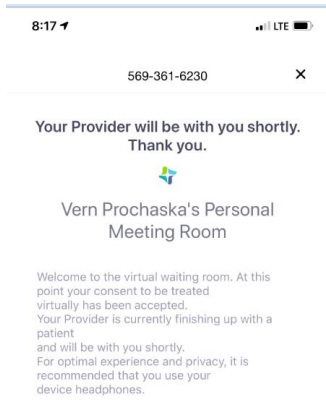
8:17

LTE

569-361-6230

×

Your Provider will be with you shortly. Thank you.

Vern Prochaska's Personal Meeting Room

Welcome to the virtual waiting room. At this point your consent to be treated virtually has been accepted.
Your Provider is currently finishing up with a patient and will be with you shortly.
For optimal experience and privacy, it is recommended that you use your device headphones.